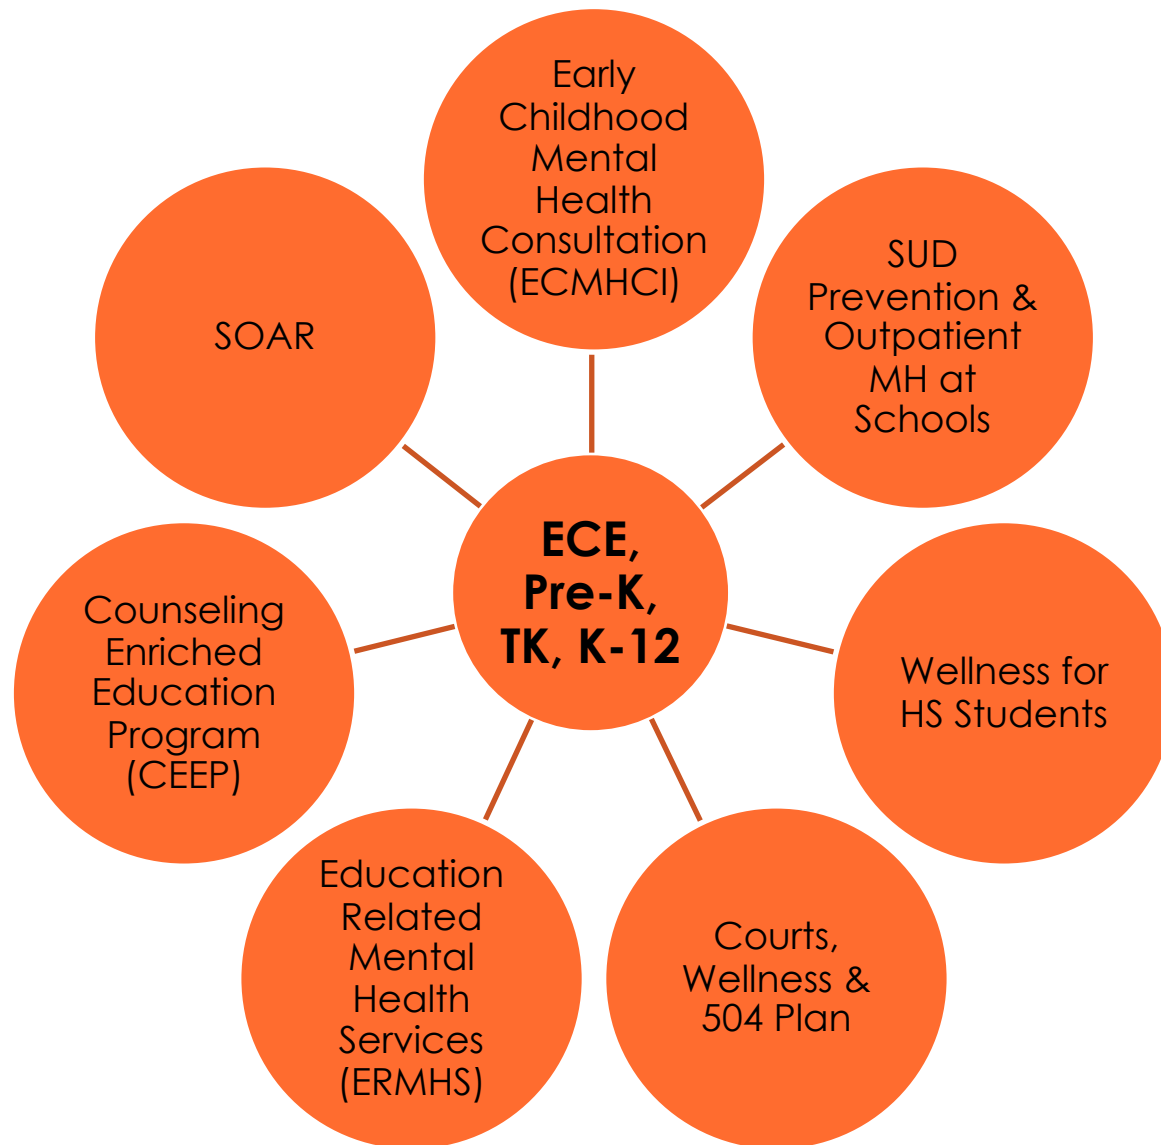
ECE, Pre-K, TK, K-12

Early Childhood Mental Health Consultation (ECMHCI)

SUD Prevention & Outpatient MH at Schools

Wellness for HS Students

Courts, Wellness & 504 Plan

Education Related Mental Health Services (ERMHS)

Counseling Enriched Education Program (CEEP)

SOAR